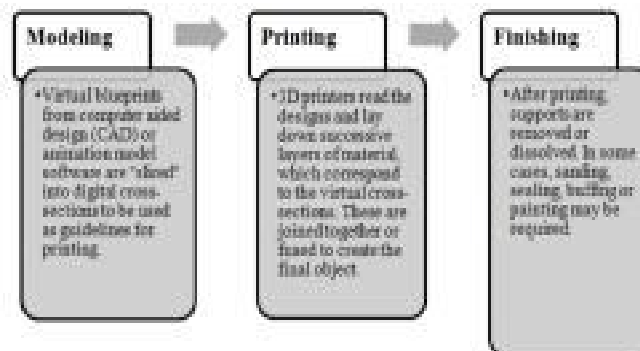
Modeling

•Virtual blueprints from computer aided design (CAD) or animation model software are "sliced" into digital cross-sections to be used as guidelines for printing.

Printing

•3D printers read the designs and lay down successive layers of material, which correspond to the virtual cross-sections. These are joined together or fused to create the final object.

Finishing

•After printing, supports are removed or dissolved. In some cases, sanding, sealing, buffing or painting may be required.